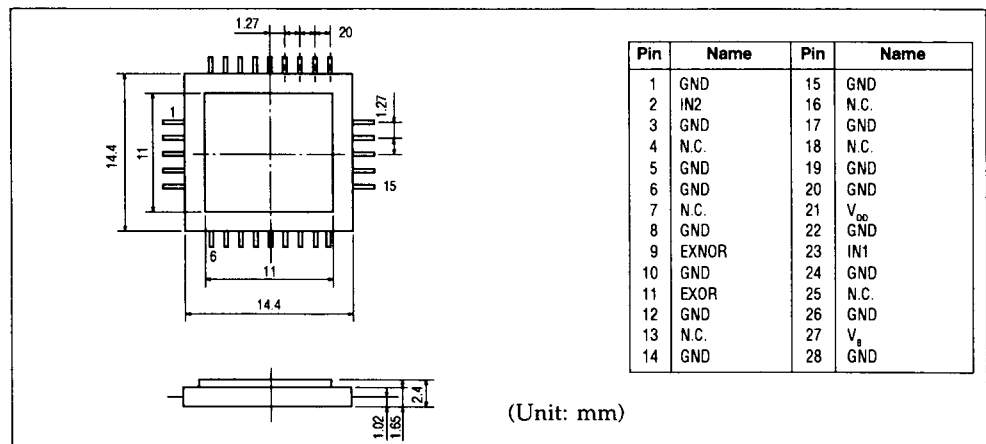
1.27

20

1

1.27

14.4

11

15

6

11

14.4

2.4

1.02

1.65

| Pin | Name | Pin | Name |
|---|---|---|---|
| 1 | GND | 15 | GND |
| 2 | IN2 | 16 | N.C. |
| 3 | GND | 17 | GND |
| 4 | N.C. | 18 | N.C. |
| 5 | GND | 19 | GND |
| 6 | GND | 20 | GND |
| 7 | N.C. | 21 | $V_{DD}$ |
| 8 | GND | 22 | GND |
| 9 | EXNOR | 23 | IN1 |
| 10 | GND | 24 | GND |
| 11 | EXOR | 25 | N.C. |
| 12 | GND | 26 | GND |
| 13 | N.C. | 27 | $V_{B}$ |
| 14 | GND | 28 | GND |

(Unit: mm)